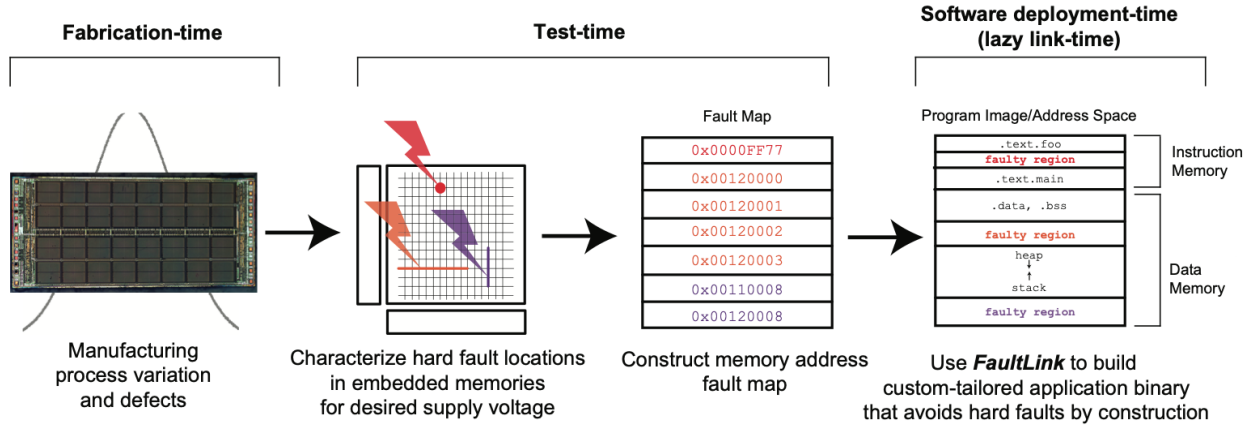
Fabrication-time

Test-time

Software deployment-time (lazy link-time)

Fault Map

0x0000FF77
0x00120000
0x00120001
0x00120002
0x00120003
0x00110008
0x00120008

Program Image/Address Space

.text.foo
faulty region
.text.main
.data, .bss
faulty region
heap
stack
faulty region

Instruction Memory

Data Memory

Manufacturing process variation and defects

Characterize hard fault locations in embedded memories for desired supply voltage

Construct memory address fault map

Use *FaultLink* to build custom-tailored application binary that avoids hard faults by construction